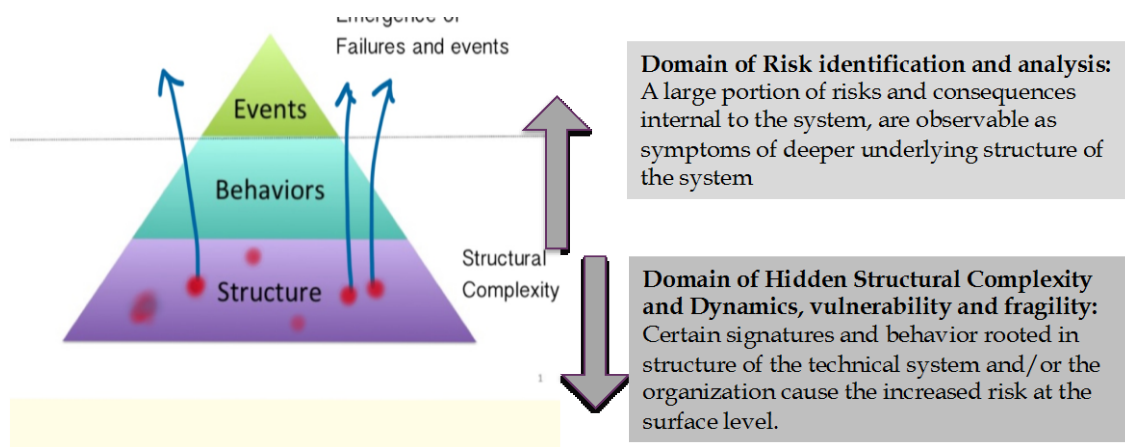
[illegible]
Failures and events

Events

Behaviors

Structure

Structural Complexity

Domain of Risk identification and analysis: A large portion of risks and consequences internal to the system, are observable as symptoms of deeper underlying structure of the system

Domain of Hidden Structural Complexity and Dynamics, vulnerability and fragility: Certain signatures and behavior rooted in structure of the technical system and/or the organization cause the increased risk at the surface level.

1